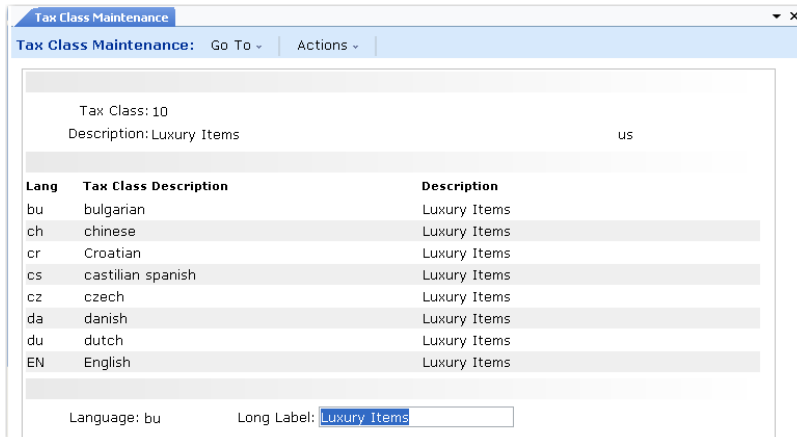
Tax Class Maintenance

Tax Class Maintenance: Go To ⌄ Actions ⌄

Tax Class: 10

Description: Luxury Items

us

| Lang | Tax Class Description | Description |
|---|---|---|
| bu | bulgarian | Luxury Items |
| ch | chinese | Luxury Items |
| cr | Croatian | Luxury Items |
| cs | castilian spanish | Luxury Items |
| cz | czech | Luxury Items |
| da | danish | Luxury Items |
| du | dutch | Luxury Items |
| EN | English | Luxury Items |

Language: bu Long Label: Luxury Items